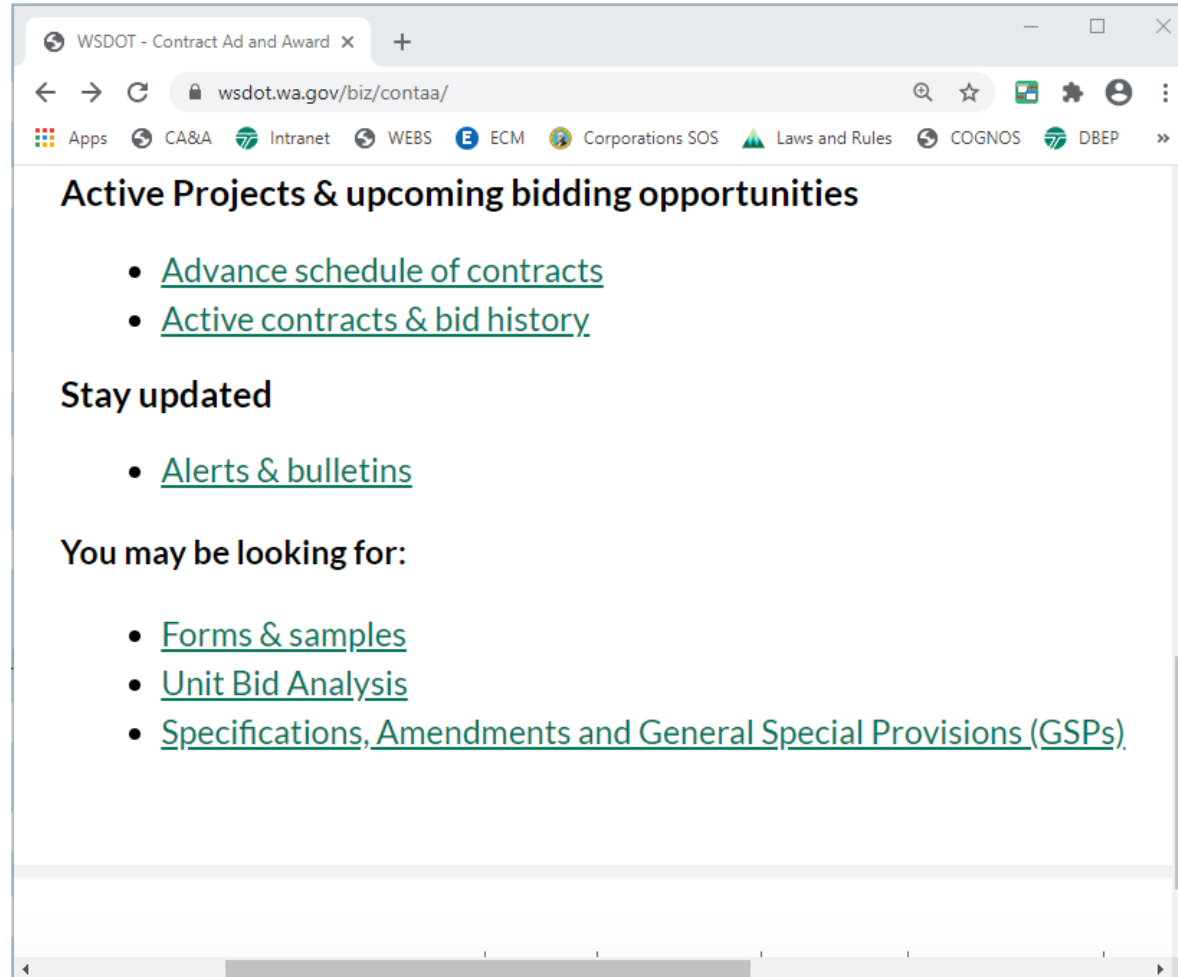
WSDOT - Contract Ad and Award ×
+
wsdot.wa.gov/biz/contaa/
Apps CA&A Intranet WEBS ECM Corporations SOS Laws and Rules COGNOS DBEP »

Active Projects & upcoming bidding opportunities

- Advance schedule of contracts
- Active contracts & bid history

Stay updated

- Alerts & bulletins

You may be looking for:

- Forms & samples
- Unit Bid Analysis
- Specifications, Amendments and General Special Provisions (GSPs)